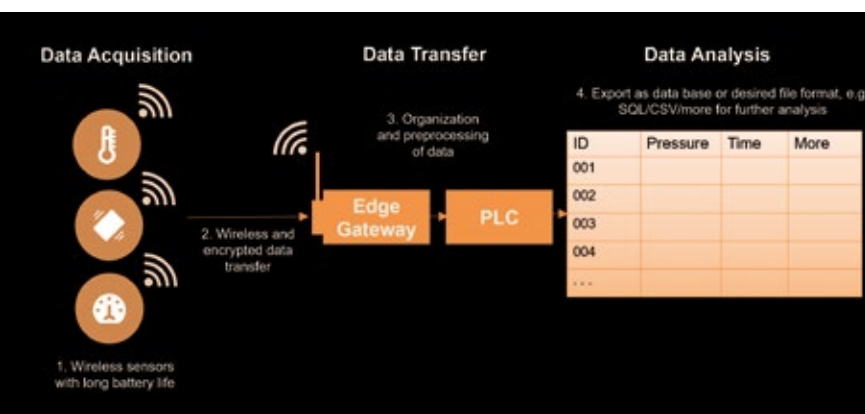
Data Acquisition

Data Transfer

Data Analysis

4. Export as data base or desired file format, e.g SQL/CSV/more for further analysis

3. Organization and preprocessing of data

2. Wireless and encrypted data transfer

Edge Gateway

PLC

| ID | Pressure | Time | More |
|---|---|---|---|
| 001 | | | |
| 002 | | | |
| 003 | | | |
| 004 | | | |
| ... | | | |

1. Wireless sensors with long battery life